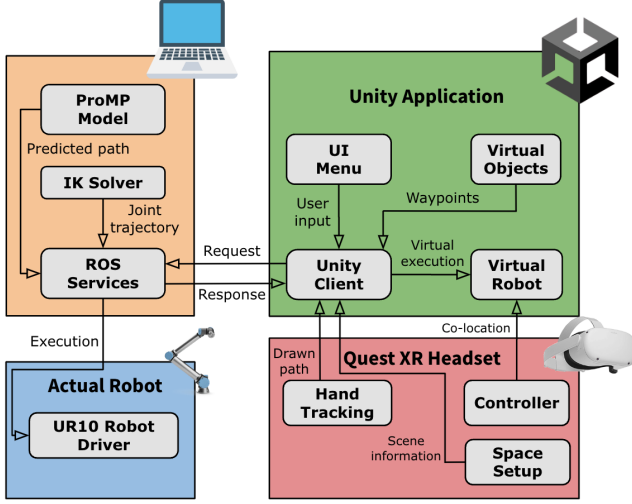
ProMP Model

Predicted path

IK Solver

Joint trajectory

ROS Services

Request

Response

Unity Application

UI Menu

Virtual Objects

User input

Waypoints

Unity Client

Virtual execution

Virtual Robot

Execution

Actual Robot

UR10 Robot Driver

Co-location

Quest XR Headset

Drawn path

Hand Tracking

Controller

Scene information

Space Setup